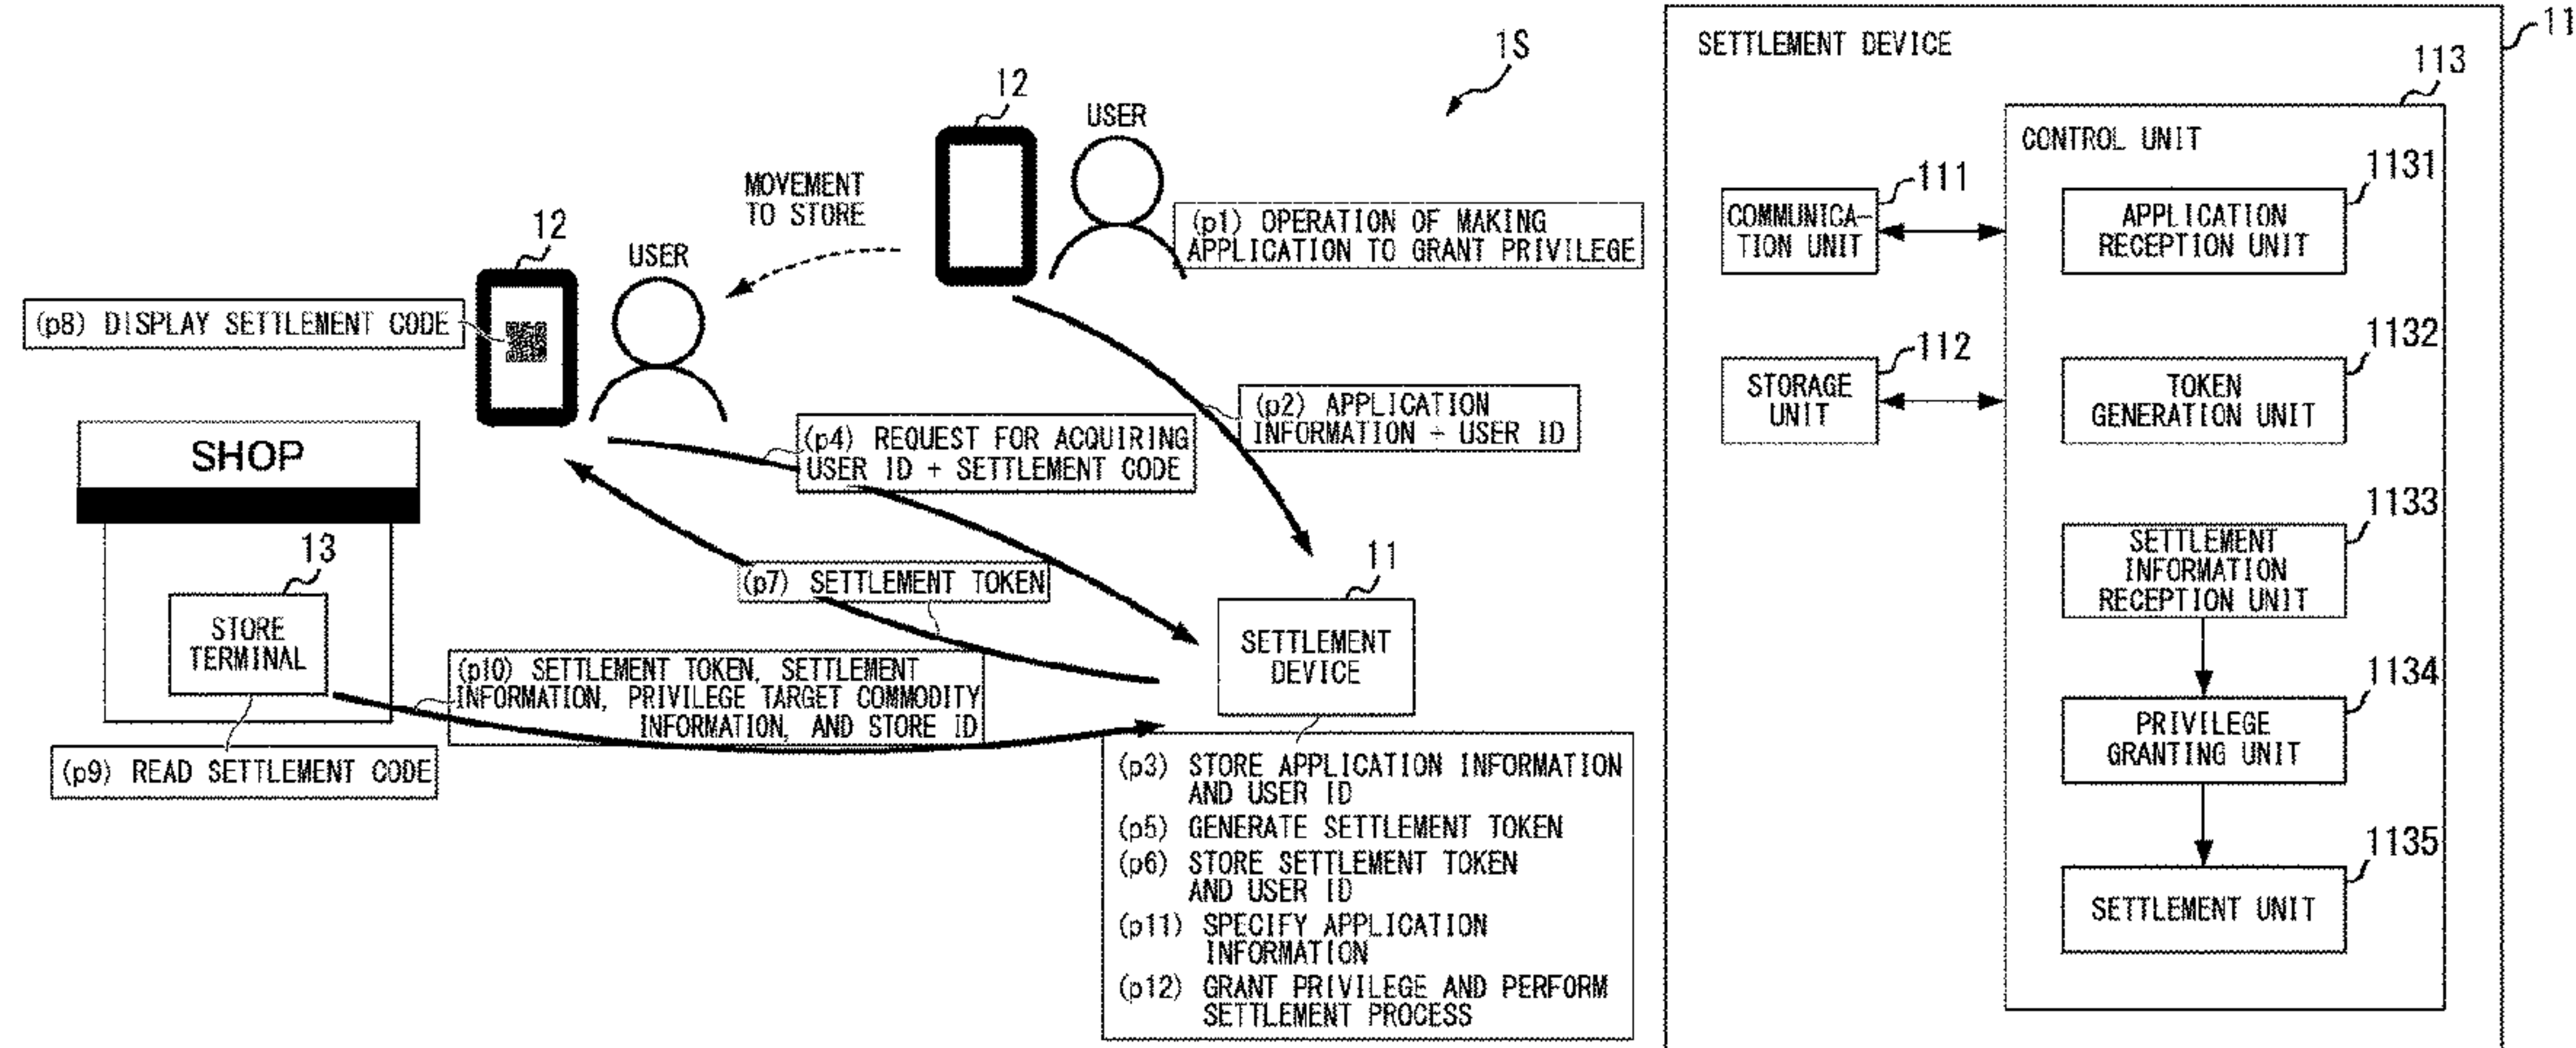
1S

12

USER

MOVEMENT TO STORE

(p1) OPERATION OF MAKING APPLICATION TO GRANT PRIVILEGE

12

USER

(p8) DISPLAY SETTLEMENT CODE

(p2) APPLICATION INFORMATION + USER ID

(p4) REQUEST FOR ACQUIRING USER ID + SETTLEMENT CODE

SHOP

13

STORE TERMINAL

(p7) SETTLEMENT TOKEN

11

SETTLEMENT DEVICE

(p10) SETTLEMENT TOKEN, SETTLEMENT INFORMATION, PRIVILEGE TARGET COMMODITY INFORMATION, AND STORE ID

(p9) READ SETTLEMENT CODE

(p3) STORE APPLICATION INFORMATION AND USER ID
(p5) GENERATE SETTLEMENT TOKEN
(p6) STORE SETTLEMENT TOKEN AND USER ID
(p11) SPECIFY APPLICATION INFORMATION
(p12) GRANT PRIVILEGE AND PERFORM SETTLEMENT PROCESS

SETTLEMENT DEVICE

11

113

CONTROL UNIT

111

COMMUNICATION UNIT

1131

APPLICATION RECEPTION UNIT

112

STORAGE UNIT

1132

TOKEN GENERATION UNIT

1133

SETTLEMENT INFORMATION RECEPTION UNIT

1134

PRIVILEGE GRANTING UNIT

1135

SETTLEMENT UNIT